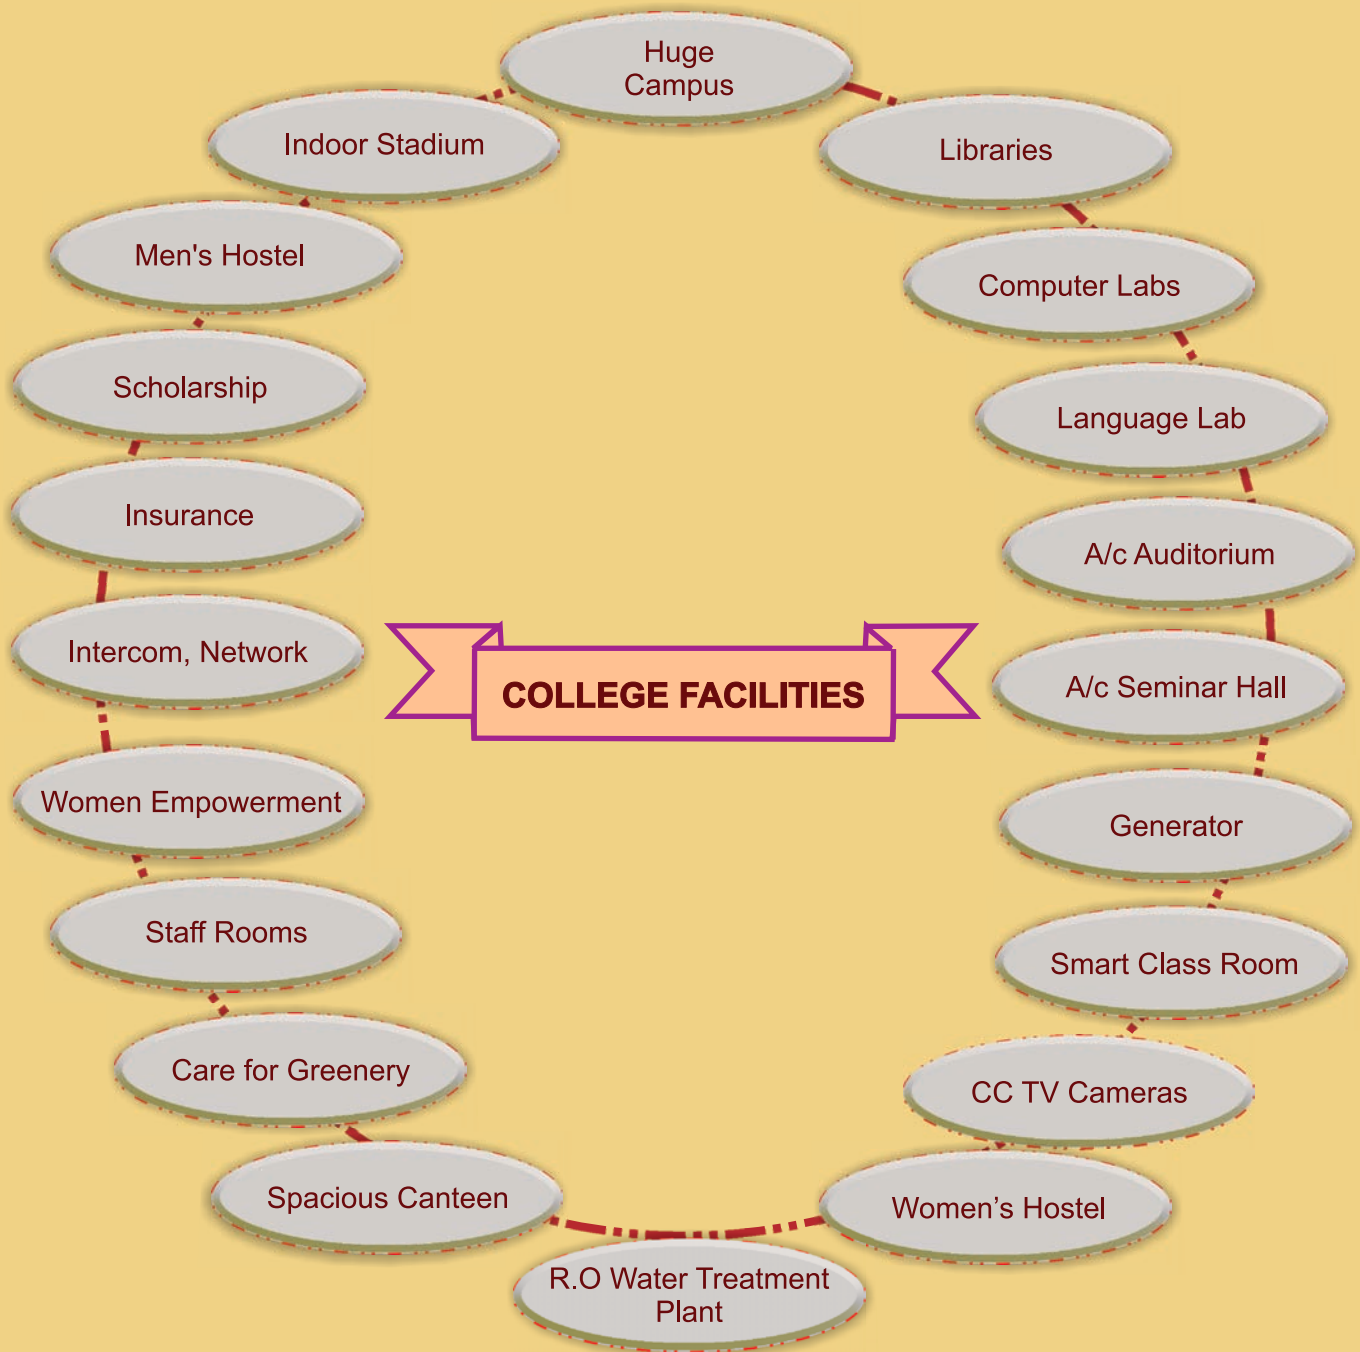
COLLEGE FACILITIES

Huge Campus

Libraries

Computer Labs

Language Lab

A/c Auditorium

A/c Seminar Hall

Generator

Smart Class Room

CC TV Cameras

Women’s Hostel

R.O Water Treatment Plant

Spacious Canteen

Care for Greenery

Staff Rooms

Women Empowerment

Intercom, Network

Insurance

Scholarship

Men's Hostel

Indoor Stadium